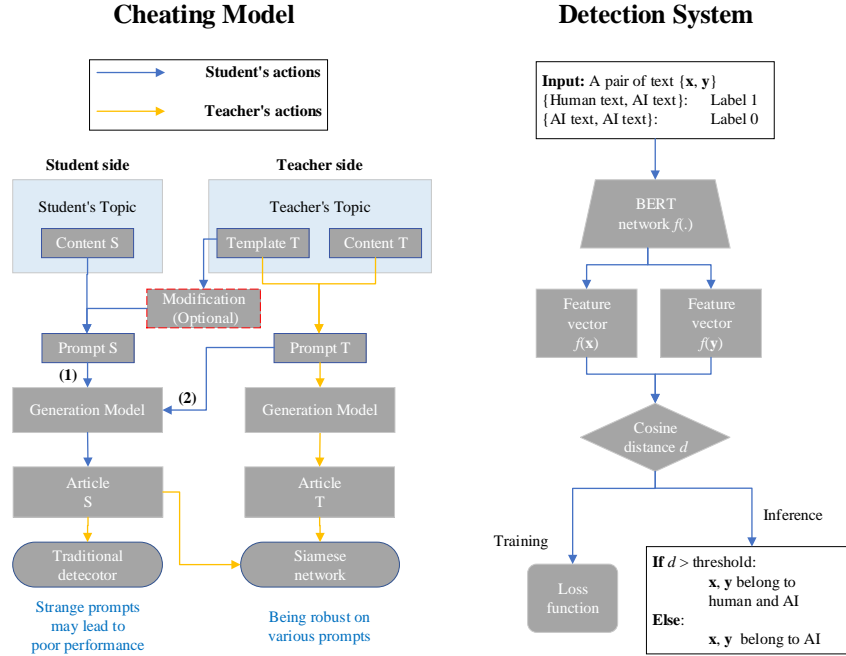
Cheating Model

Student's actions

Teacher's actions

Student side

Teacher side

Student's Topic

Content S

Teacher's Topic

Template T

Content T

Modification (Optional)

Prompt S

Prompt T

(1)

(2)

Generation Model

Generation Model

Article S

Article T

Traditional detecotor

Siamese network

Strange prompts may lead to poor performance

Being robust on various prompts

Detection System

**Input:** A pair of text {**x**, **y**}
{Human text, AI text}: Label 1
{AI text, AI text}: Label 0

BERT network $f(.)$

Feature vector $f(\mathbf{x})$

Feature vector $f(\mathbf{y})$

Cosine distance $d$

Training

Inference

Loss function

**If** $d >$ threshold:
**x**, **y** belong to human and AI
**Else**:
**x**, **y** belong to AI